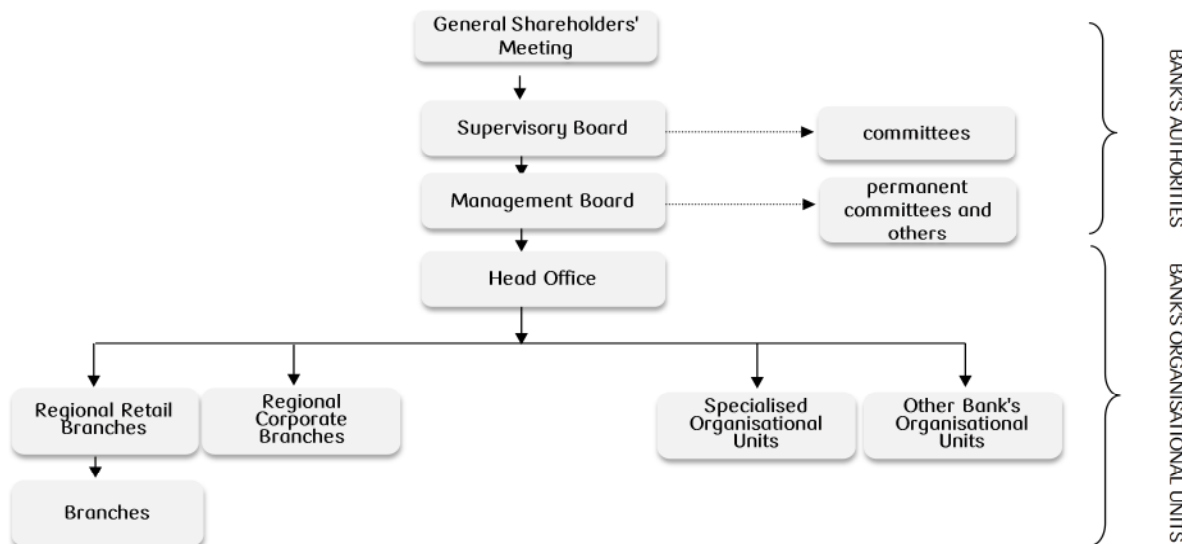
General Shareholders' Meeting

Supervisory Board

committees

Management Board

permanent committees and others

BANK'S AUTHORITIES

Head Office

BANK'S ORGANISATIONAL UNITS

Regional Retail Branches

Regional Corporate Branches

Specialised Organisational Units

Other Bank's Organisational Units

Branches